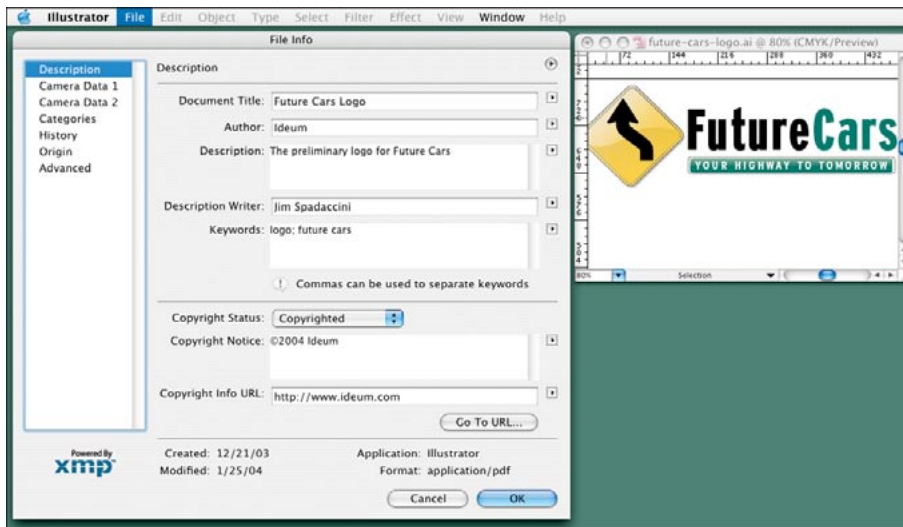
Illustrator File Edit Object Type Select Filter Effect View Window Help

File Info

Description
Camera Data 1
Camera Data 2
Categories
History
Origin
Advanced

Description

Document Title: Future Cars Logo

Author: Ideum

Description: The preliminary logo for Future Cars

Description Writer: Jim Spadaccini

Keywords: logo; future cars

Commas can be used to separate keywords

Copyright Status: Copyrighted

Copyright Notice: ©2004 Ideum

Copyright Info URL: http://www.ideum.com

Go To URL...

Powered By xmp

Created: 12/21/03
Modified: 1/25/04

Application: Illustrator
Format: application/pdf

Cancel OK

future-cars-logo.ai @ 80% (CMYK/Preview)

72 144 216 288 360 432

FutureCars
YOUR HIGHWAY TO TOMORROW

80%
Selection